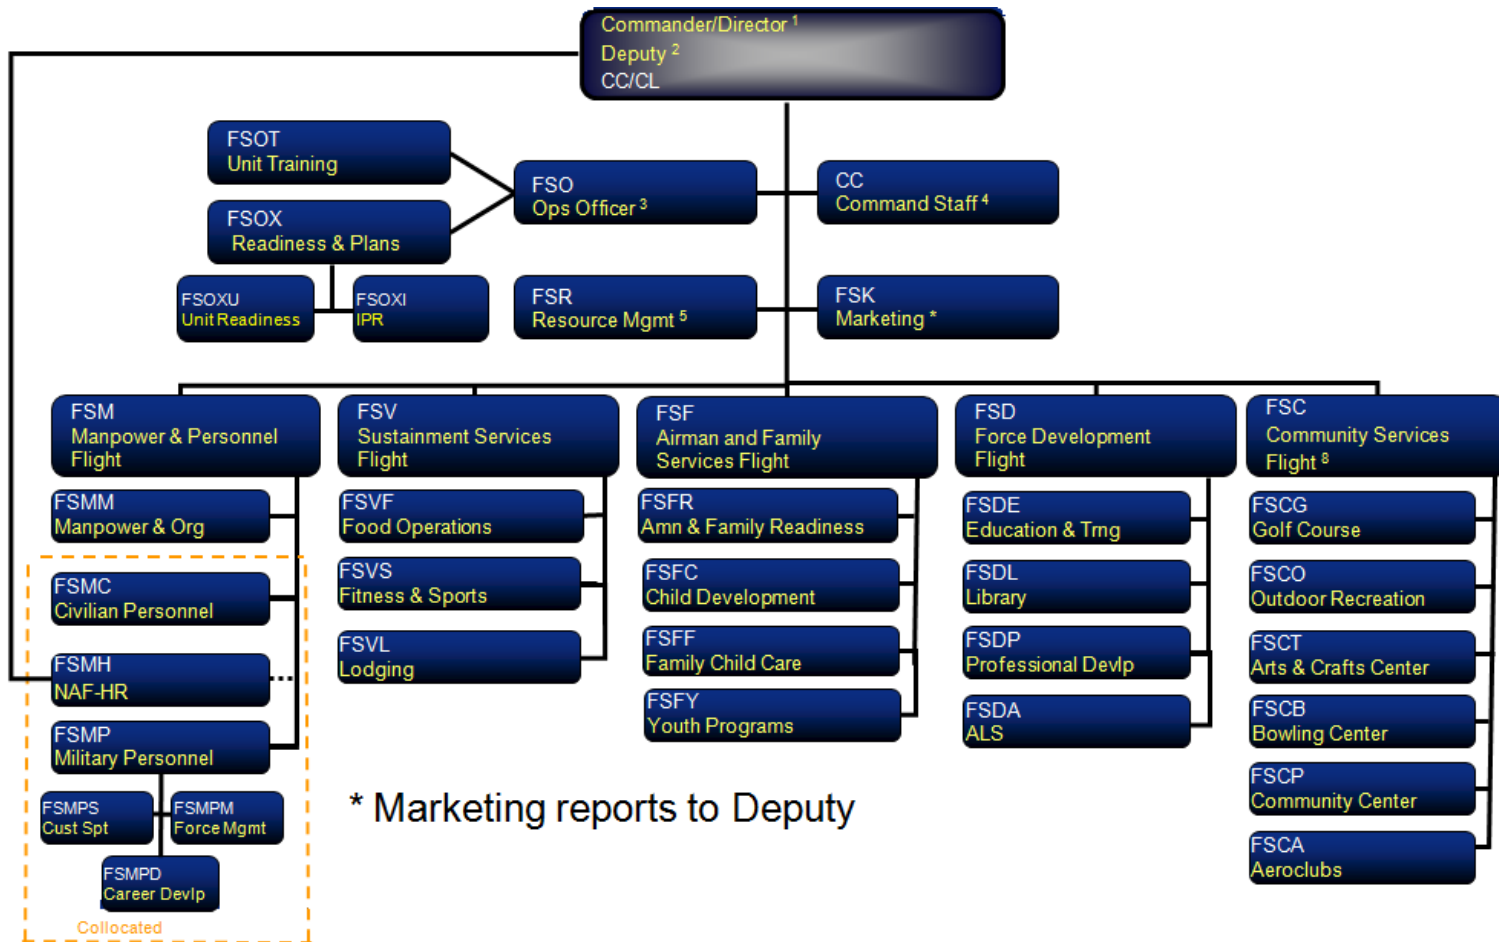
Commander/Director $^1$
Deputy $^2$
CC/CL

FSOT
Unit Training

FSOX
Readiness & Plans

FSOXU
Unit Readiness

FSOXI
IPR

FSO
Ops Officer $^3$

CC
Command Staff $^4$

FSR
Resource Mgmt $^5$

FSK
Marketing *

FSM
Manpower & Personnel Flight

FSMM
Manpower & Org

FSMC
Civilian Personnel

FSMH
NAF-HR

FSMP
Military Personnel

FSMPS
Cust Spt

FSMPM
Force Mgmt

FSMPD
Career Devlp

Collocated

FSV
Sustainment Services Flight

FSVF
Food Operations

FSVS
Fitness & Sports

FSVL
Lodging

FSF
Airman and Family Services Flight

FSFR
Amn & Family Readiness

FSFC
Child Development

FSFF
Family Child Care

FSFY
Youth Programs

FSD
Force Development Flight

FSDE
Education & Trng

FSDL
Library

FSDP
Professional Devlp

FSDA
ALS

FSC
Community Services Flight $^8$

FSCG
Golf Course

FSCO
Outdoor Recreation

FSCT
Arts & Crafts Center

FSCB
Bowling Center

FSCP
Community Center

FSCA
Aeroclubs

* Marketing reports to Deputy